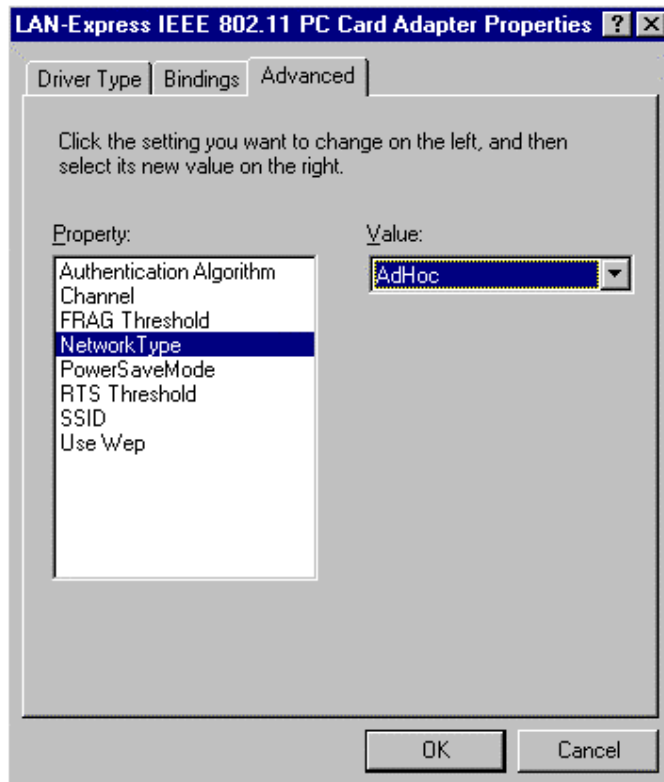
LAN-Express IEEE 802.11 PC Card Adapter Properties ? X

Driver Type | Bindings | Advanced

Click the setting you want to change on the left, and then select its new value on the right.

Property:

Authentication Algorithm
Channel
FRAG Threshold
NetworkType
PowerSaveMode
RTS Threshold
SSID
Use Wep

Value:

AdHoc

OK

Cancel